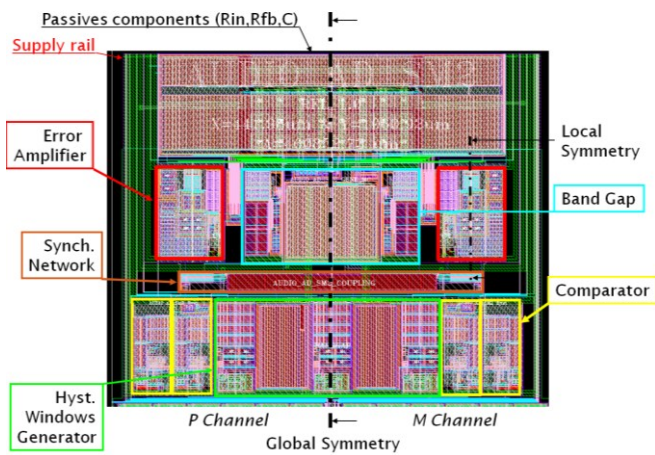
Passives components (Rin,Rfb,C)

Supply rail

Error Amplifier

Local Symmetry

Band Gap

Synch. Network

AUDIO_AD_SMP_COUPLING

Comparator

Hyst. Windows Generator

P Channel

M Channel

Global Symmetry